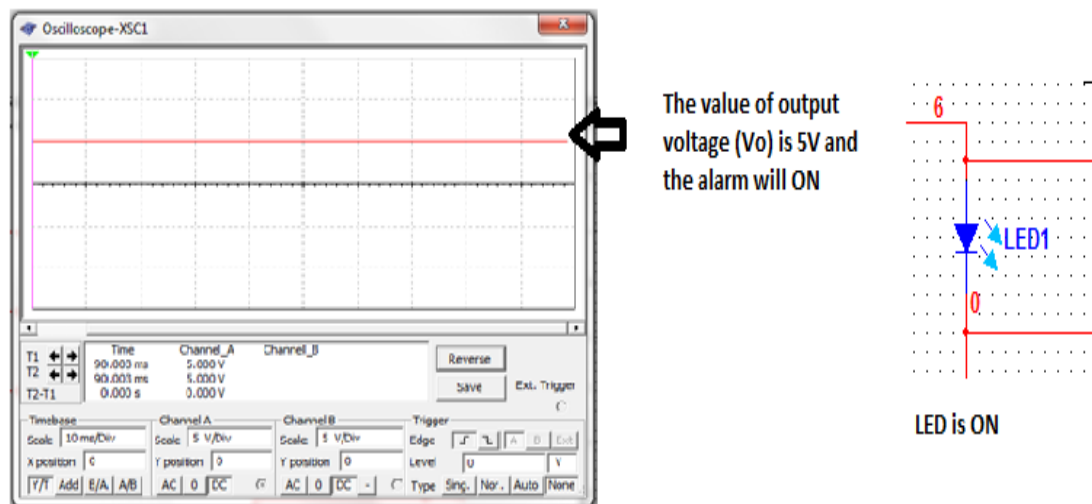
Oscilloscope-XSC1

T1
T2
T2-T1

| | Time | Channel_A | Channell_B |
|---|---|---|---|
| T1 | 90.003 ms | 5.000 V | |
| T2 | 90.003 ms | 5.000 V | |
| T2-T1 | 0.000 s | 0.000 V | |

Reverse
Save
Ext. Trigger

Timebase
Scale 10 ms/Div
X position 0
Y/T Add B/A A/B

Channel A
Scale 5 V/Div
Y position 0
AC 0 DC

Channel B
Scale 5 V/Div
Y position 0
AC 0 DC -

Trigger
Edge A B Ext
Level 0 V
Type Sing. Nor. Auto None

The value of output voltage (Vo) is 5V and the alarm will ON

6
LED1
0

LED is ON